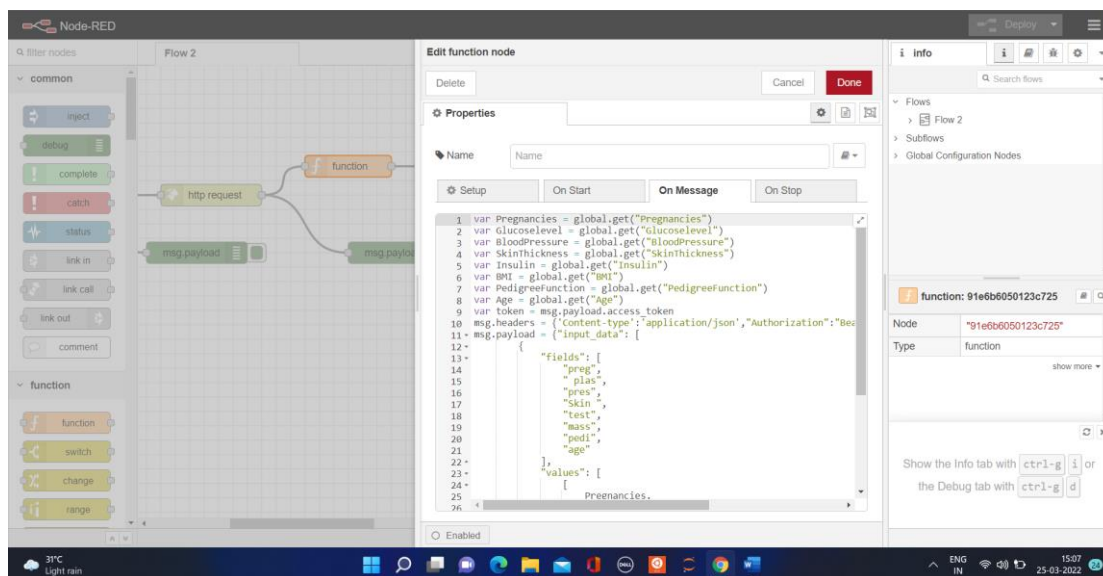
Node-RED

Deploy

filter nodes

Flow 2

common

inject

debug

complete

catch

status

link in

link call

link out

comment

function

function

switch

change

range

function

http request

msg.payload

msg.payload

Edit function node

Delete

Cancel

Done

Properties

Name

Name

Setup

On Start

On Message

On Stop

1 var Pregnancies = global.get("Pregnancies")
2 var Glucoselevel = global.get("Glucoselevel")
3 var BloodPressure = global.get("BloodPressure")
4 var SkinThickness = global.get("SkinThickness")
5 var Insulin = global.get("Insulin")
6 var BMI = global.get("BMI")
7 var PedigreeFunction = global.get("PedigreeFunction")
8 var Age = global.get("Age")
9 var token = msg.payload.access_token
10 msg.headers = {'Content-type':'application/json',"Authorization":"Bea
11 msg.payload = {"input_data": [
12 {
13 "fields": [
14 "preg",
15 " plas",
16 "pres",
17 "Skin ",
18 "test",
19 "mass",
20 "pedi",
21 "age"
22 ],
23 "values": [
24 [
25 Pregnancies,
26

Enabled

info

Search flows

Flows

Flow 2

Subflows

Global Configuration Nodes

function: 91e6b6050123c725

Node

"91e6b6050123c725"

Type

function

show more

Show the Info tab with ctrl-g i or the Debug tab with ctrl-g d

31°C
Light rain

ENG
IN

15:07
25-03-2022